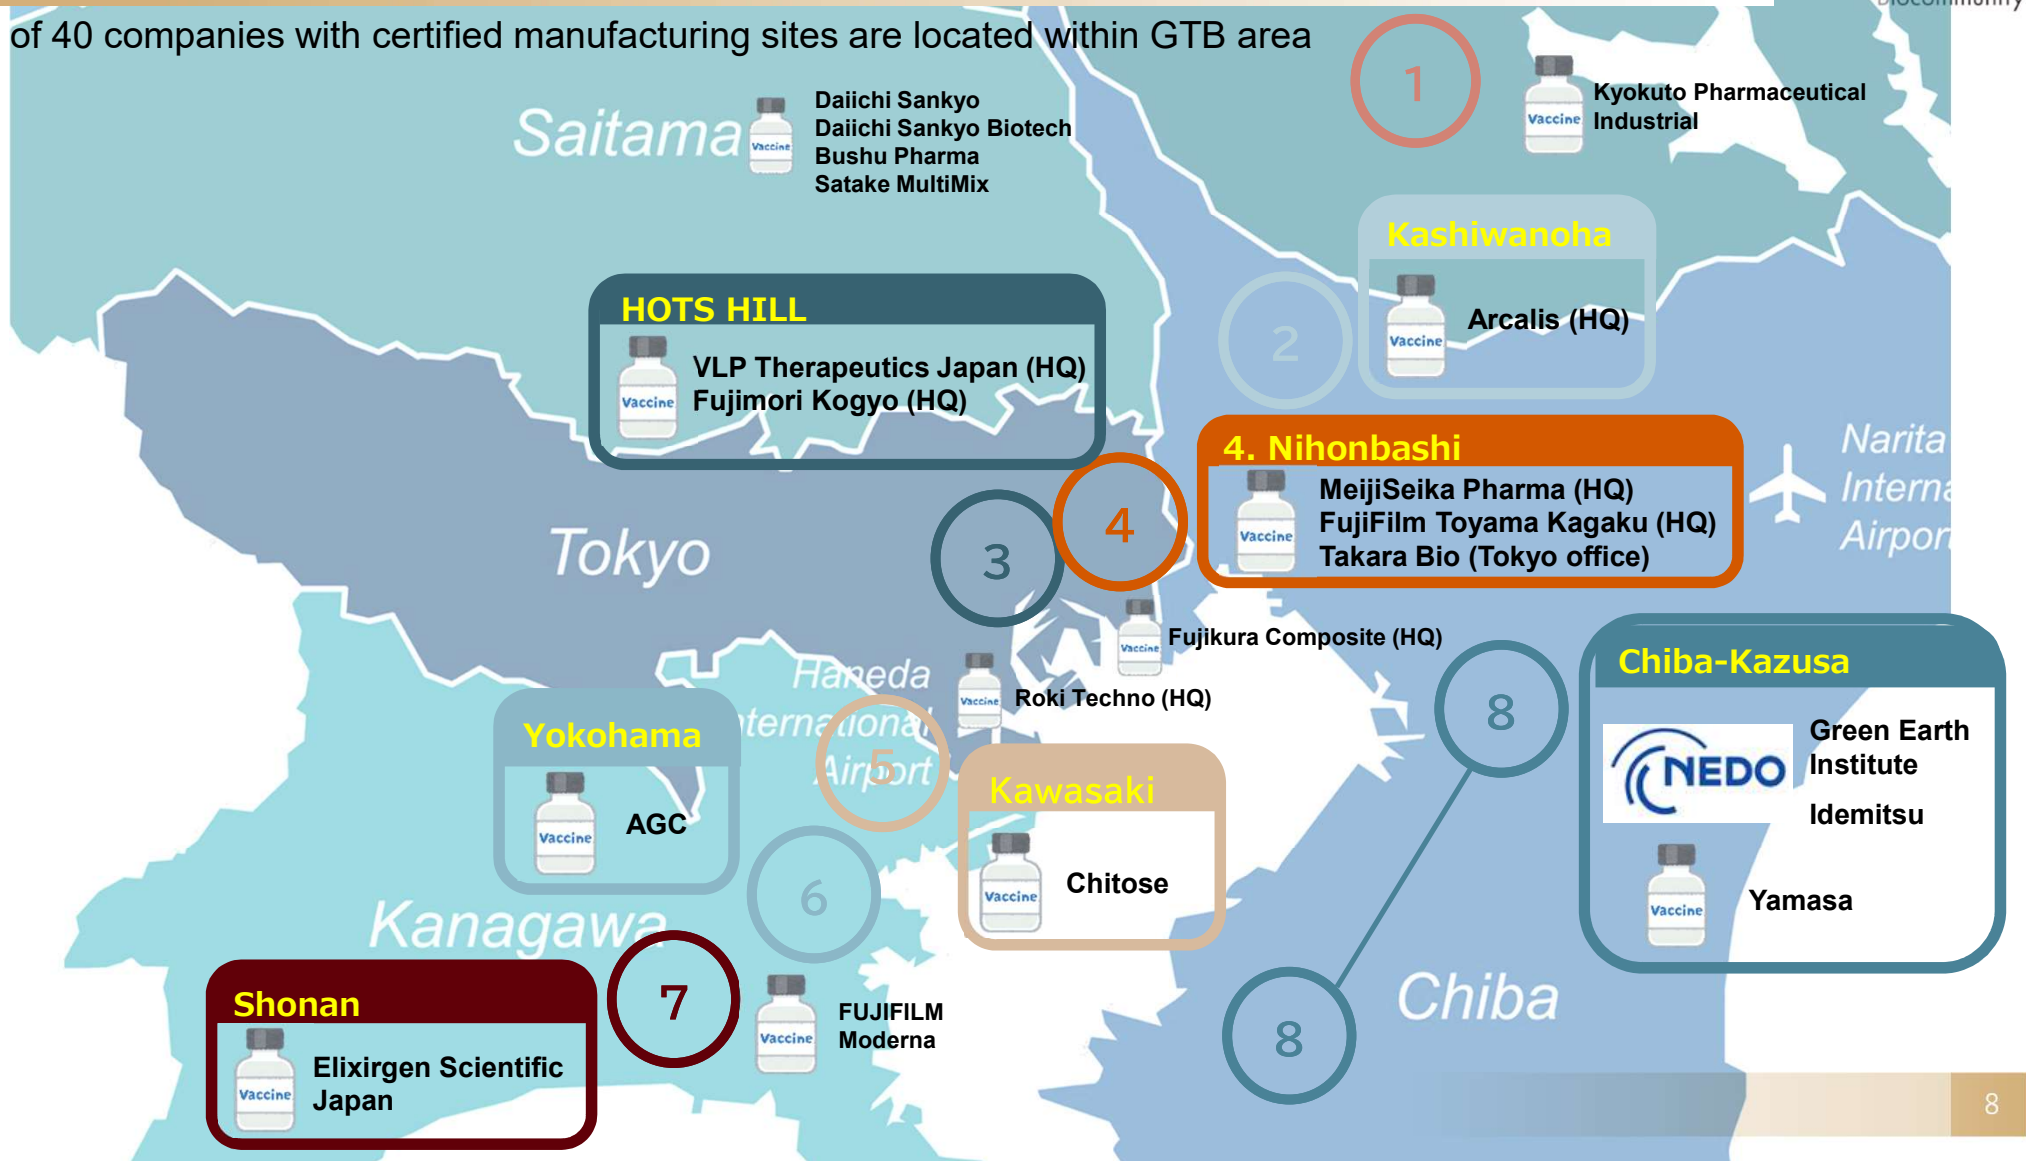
of 40 companies with certified manufacturing sites are located within GTB area

1

Vaccine
Kyokuto Pharmaceutical Industrial

Saitama

Vaccine
Daiichi Sankyo
Daiichi Sankyo Biotech
Bushu Pharma
Satake MultiMix

Kashiwanoha

2

Vaccine
Arcalis (HQ)

HOTS HILL

Vaccine
VLP Therapeutics Japan (HQ)
Fujimori Kogyo (HQ)

4. Nihonbashi

Vaccine
MeijiSeika Pharma (HQ)
FujiFilm Toyama Kagaku (HQ)
Takara Bio (Tokyo office)

Narita Interna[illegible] Airpor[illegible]

Tokyo

3

4

Vaccine
Fujikura Composite (HQ)

Haneda International Airport

Vaccine
Roki Techno (HQ)

5

8

Chiba-Kazusa

NEDO
Green Earth Institute
Idemitsu

Vaccine
Yamasa

Yokohama

Vaccine
AGC

Kawasaki

Vaccine
Chitose

6

Kanagawa

Shonan

Vaccine
Elixirgen Scientific Japan

7

Vaccine
FUJIFILM
Moderna

8

Chiba

8